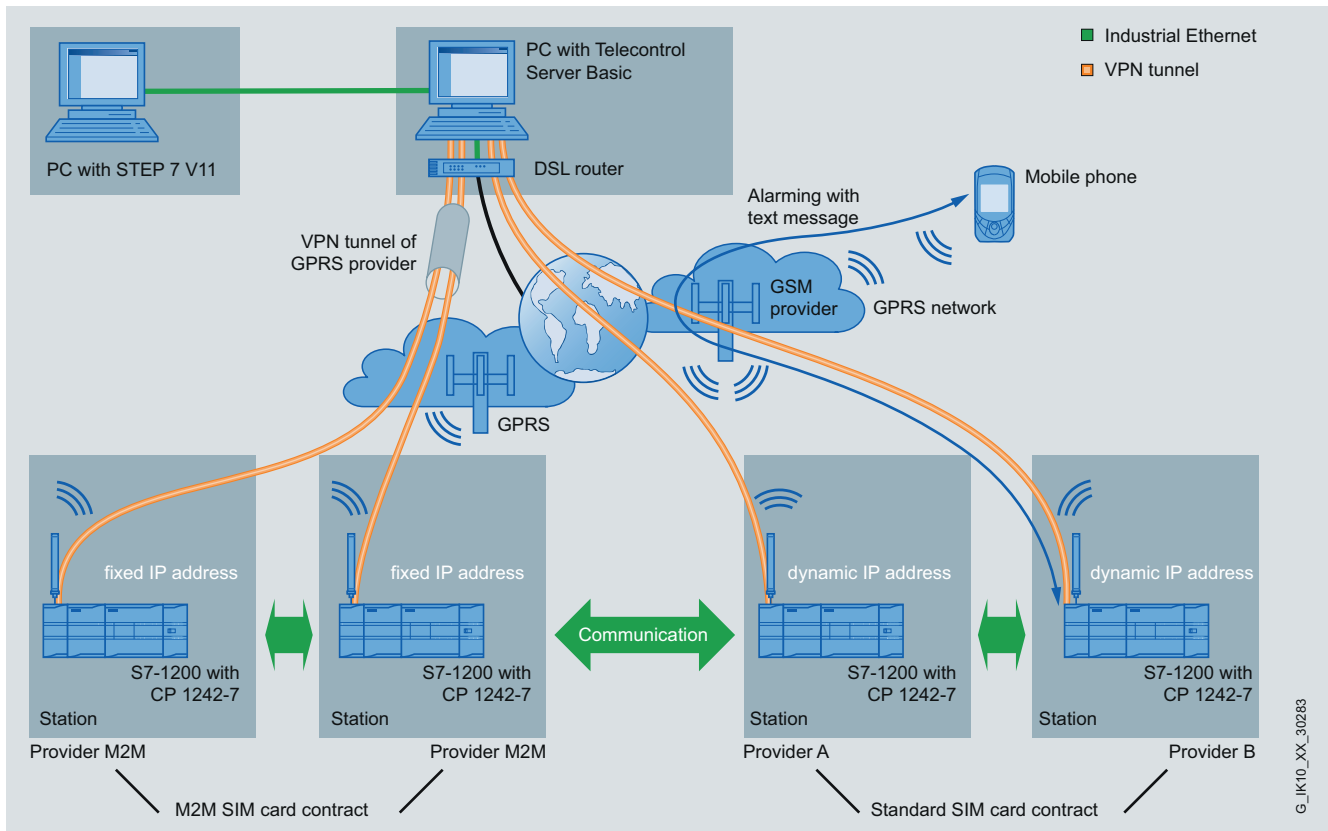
Industrial Ethernet
VPN tunnel

PC with STEP 7 V11

PC with Telecontrol Server Basic

DSL router

Mobile phone

Alarming with text message

VPN tunnel of GPRS provider

GSM provider

GPRS network

GPRS

fixed IP address

S7-1200 with CP 1242-7

Station

Provider M2M

fixed IP address

S7-1200 with CP 1242-7

Station

Provider M2M

Communication

dynamic IP address

S7-1200 with CP 1242-7

Station

Provider A

dynamic IP address

S7-1200 with CP 1242-7

Station

Provider B

M2M SIM card contract

Standard SIM card contract

G_IK10_XX_30283